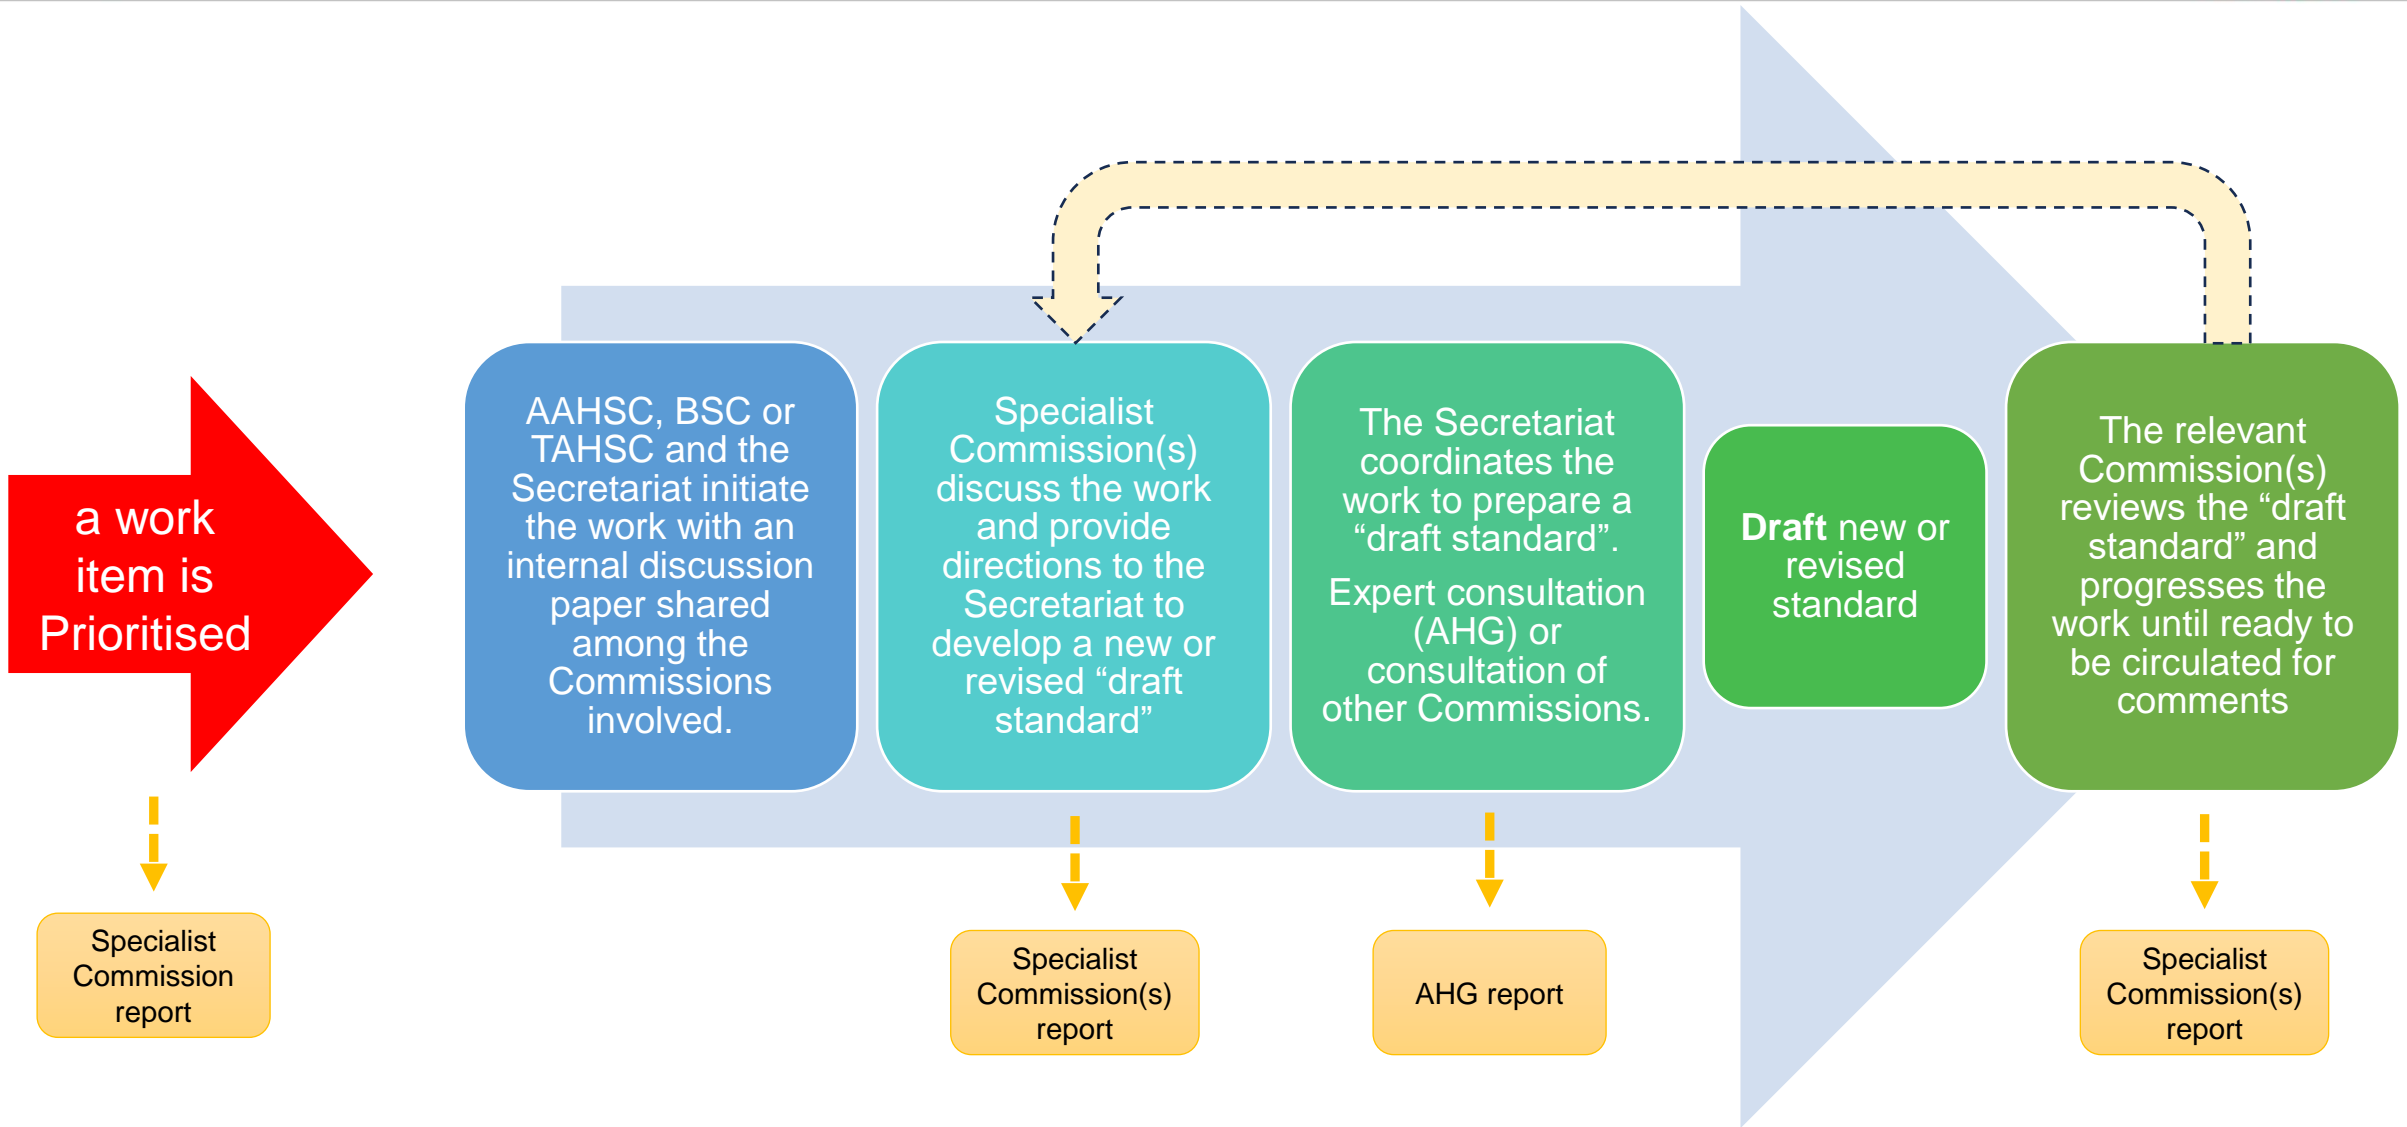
a work item is Prioritised

Specialist Commission report

AAHSC, BSC or TAHSC and the Secretariat initiate the work with an internal discussion paper shared among the Commissions involved.

Specialist Commission(s) discuss the work and provide directions to the Secretariat to develop a new or revised “draft standard”

Specialist Commission(s) report

The Secretariat coordinates the work to prepare a “draft standard”.

Expert consultation (AHG) or consultation of other Commissions.

AHG report

**Draft** new or revised standard

The relevant Commission(s) reviews the “draft standard” and progresses the work until ready to be circulated for comments

Specialist Commission(s) report